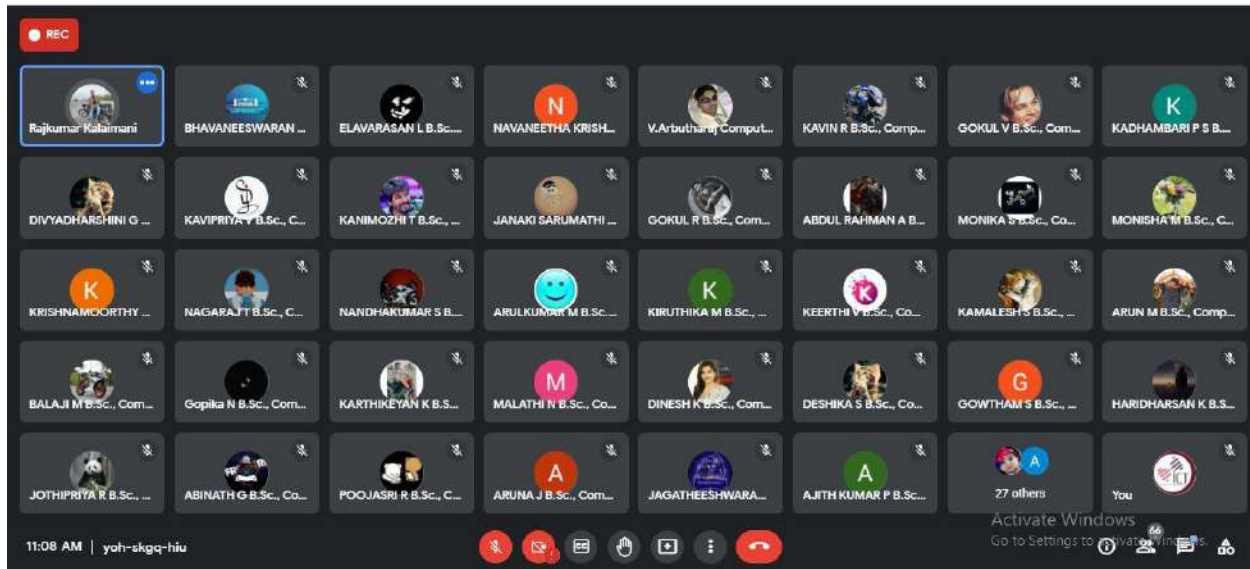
REC

Rajkumar Kalaimani
BHAVANEESWARAN ...
ELAVARASAN L B.Sc....
N
NAVANEETHA KRISH...
V.Arbutharaj Comput...
KAVIN R B.Sc., Comp...
GOKUL V B.Sc., Com...
K
KADHAMBARI P S B....

DIVYADHARSHINI G ...
KAVIPRIYA V B.Sc., C...
KANIMOZHI T B.Sc., ...
JANAKI SARUMATHI ...
GOKUL R B.Sc., Com...
ABDUL RAHMAN A B...
MONIKA S B.Sc., Co...
MONISHA M B.Sc., C...

K
KRISHNAMOORTHY ...
NAGARAJ T B.Sc., C...
NANDHAKUMAR S B....
ARULKUMAR M B.Sc....
K
KIRUTHIKA M B.Sc., ...
KEERTHI V B.Sc., Co...
KAMALESH S B.Sc., ...
ARUN M B.Sc., Comp...

BALAJI M B.Sc., Com...
Gopika N B.Sc., Com...
KARTHIKEYAN K B.S...
M
MALATHI N B.Sc., Co...
DINESH K B.Sc., Com...
DESHIKA S B.Sc., Co...
G
GOWTHAM S B.Sc., ...
HARIDHARSAN K B.S...

JOTHIPRIYA R B.Sc., ...
ABINATH G B.Sc., Co...
POOJASRI R B.Sc., C...
A
ARUNA J B.Sc., Com...
JAGATHEESHWARA...
A
AJITH KUMAR P B.Sc...
A
27 others
You

11:08 AM | yoh-skgq-hiu

Activate Windows
Go to Settings to activate Windows.
66